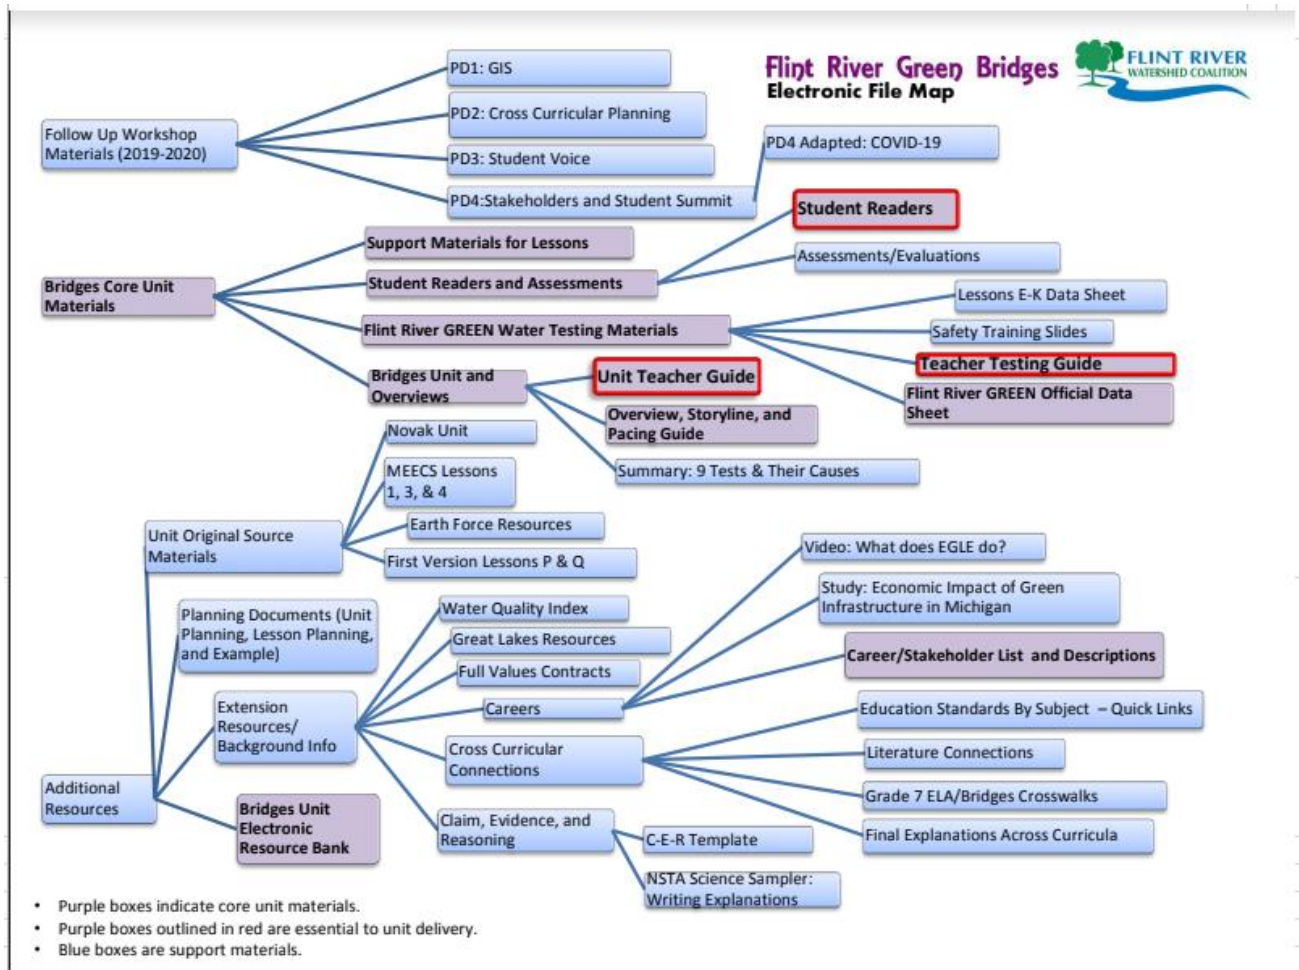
Flint River Green Bridges
Electronic File Map

FLINT RIVER
WATERSHED COALITION

Follow Up Workshop Materials (2019-2020)

PD1: GIS

PD2: Cross Curricular Planning

PD3: Student Voice

PD4:Stakeholders and Student Summit

PD4 Adapted: COVID-19

Bridges Core Unit Materials

Support Materials for Lessons

Student Readers and Assessments

Student Readers

Assessments/Evaluations

Flint River GREEN Water Testing Materials

Lessons E-K Data Sheet

Safety Training Slides

Teacher Testing Guide

Flint River GREEN Official Data Sheet

Bridges Unit and Overviews

Unit Teacher Guide

Overview, Storyline, and Pacing Guide

Summary: 9 Tests & Their Causes

Unit Original Source Materials

Novak Unit

MEECS Lessons 1, 3, & 4

Earth Force Resources

First Version Lessons P & Q

Additional Resources

Planning Documents (Unit Planning, Lesson Planning, and Example)

Extension Resources/ Background Info

Water Quality Index

Great Lakes Resources

Full Values Contracts

Careers

Video: What does EGLE do?

Study: Economic Impact of Green Infrastructure in Michigan

Career/Stakeholder List and Descriptions

Cross Curricular Connections

Education Standards By Subject – Quick Links

Literature Connections

Grade 7 ELA/Bridges Crosswalks

Final Explanations Across Curricula

Claim, Evidence, and Reasoning

C-E-R Template

NSTA Science Sampler: Writing Explanations

Bridges Unit Electronic Resource Bank

• Purple boxes indicate core unit materials.
• Purple boxes outlined in red are essential to unit delivery.
• Blue boxes are support materials.